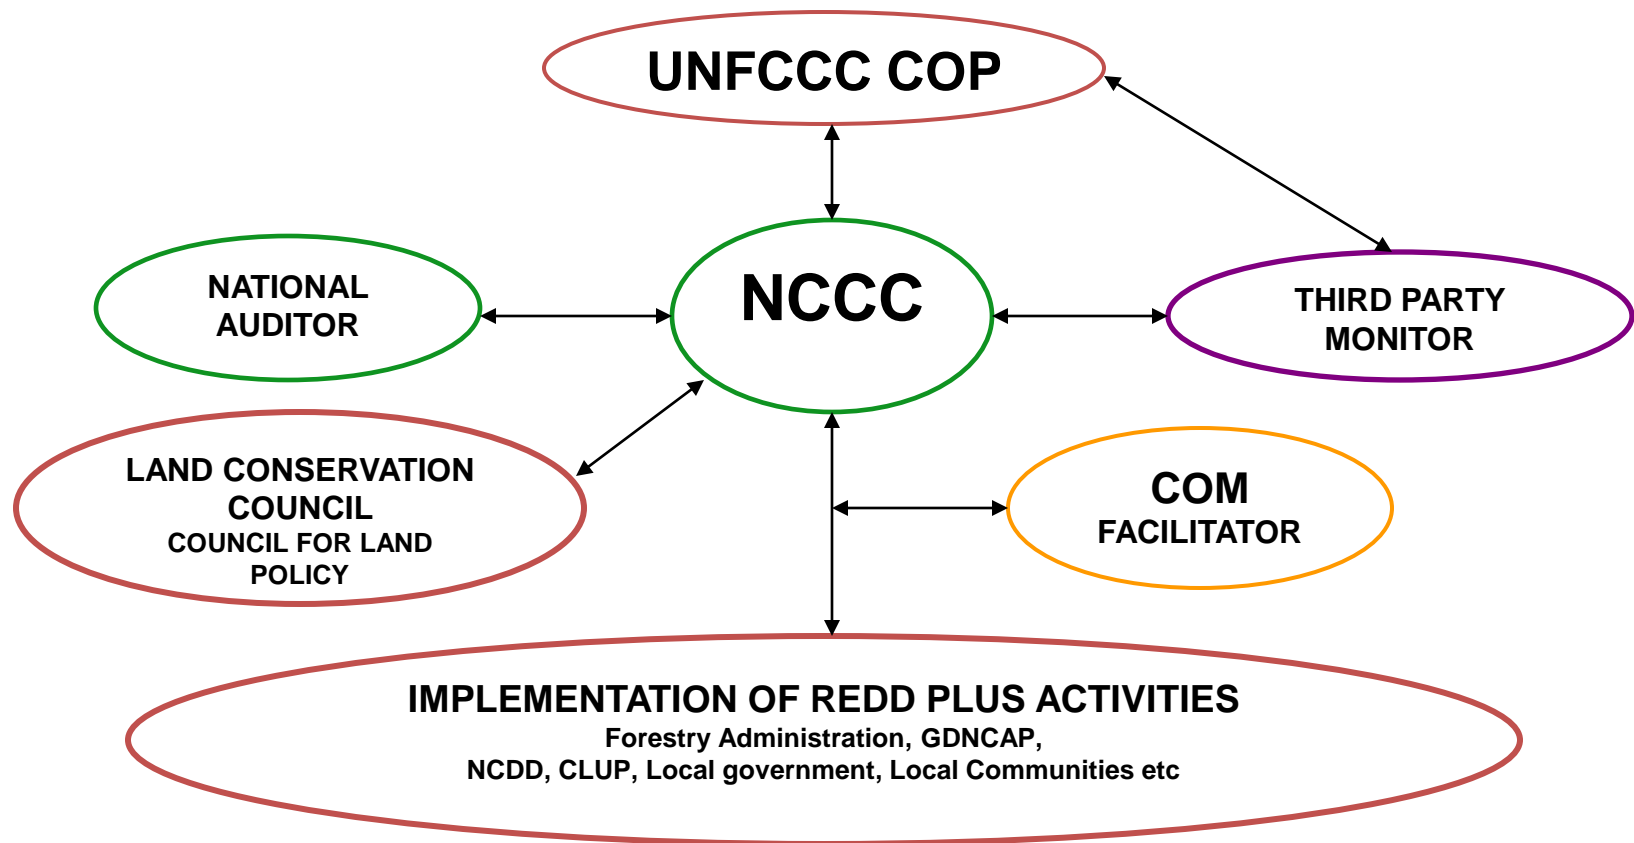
UNFCCC COP

NATIONAL AUDITOR

NCCC

THIRD PARTY MONITOR

LAND CONSERVATION COUNCIL
COUNCIL FOR LAND POLICY

COM
FACILITATOR

IMPLEMENTATION OF REDD PLUS ACTIVITIES
Forestry Administration, GDNCAP,
NCDD, CLUP, Local government, Local Communities etc